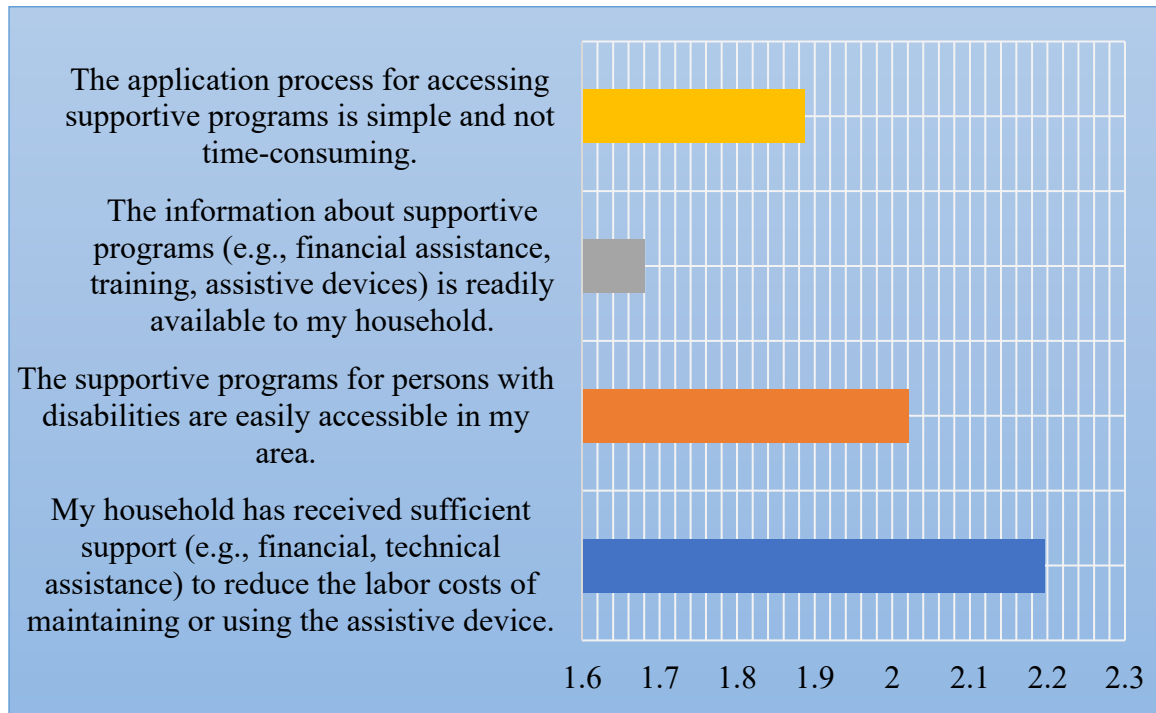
The application process for accessing supportive programs is simple and not time-consuming.

The information about supportive programs (e.g., financial assistance, training, assistive devices) is readily available to my household.

The supportive programs for persons with disabilities are easily accessible in my area.

My household has received sufficient support (e.g., financial, technical assistance) to reduce the labor costs of maintaining or using the assistive device.

1.6 1.7 1.8 1.9 2 2.1 2.2 2.3